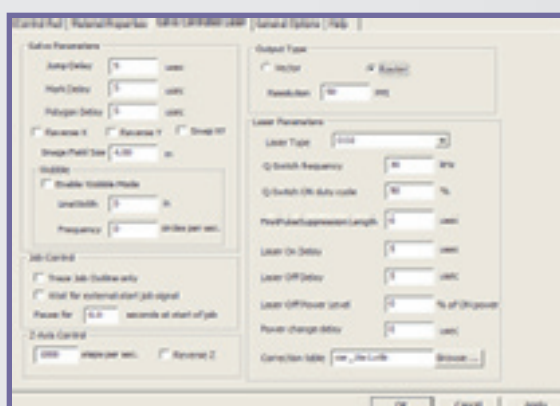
Control Pad | Material Properties | Galvo Controller Laser | General Options | Help |

Galvo Parameters
Jump Delay 5 usec
Mark Delay 5 usec
Polygon Delay 5 usec
Reverse X Reverse Y Swap XY
Image Field Size 4.00 in
Wobble
Enable Wobble Mode
Line Width 0 in
Frequency 0 strides per sec.

Job Control
Trace Job Outline only
Wait for external start job signal
Pause for 0.0 seconds at start of job

Z-Axis Control
1000 steps per sec. Reverse Z

Output Type
Vector Raster
Resolution 50 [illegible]

Laser Parameters
Laser Type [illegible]
Q-Switch Frequency 30 kHz
Q-Switch ON duty cycle 50 %
FirstPulseSuppression Length 0 usec
Laser On Delay 5 usec
Laser Off Delay 5 usec
Laser Off Power Level 0 % of On power
Power change delay 0 usec
Correction table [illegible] Browse ...

OK Cancel Apply